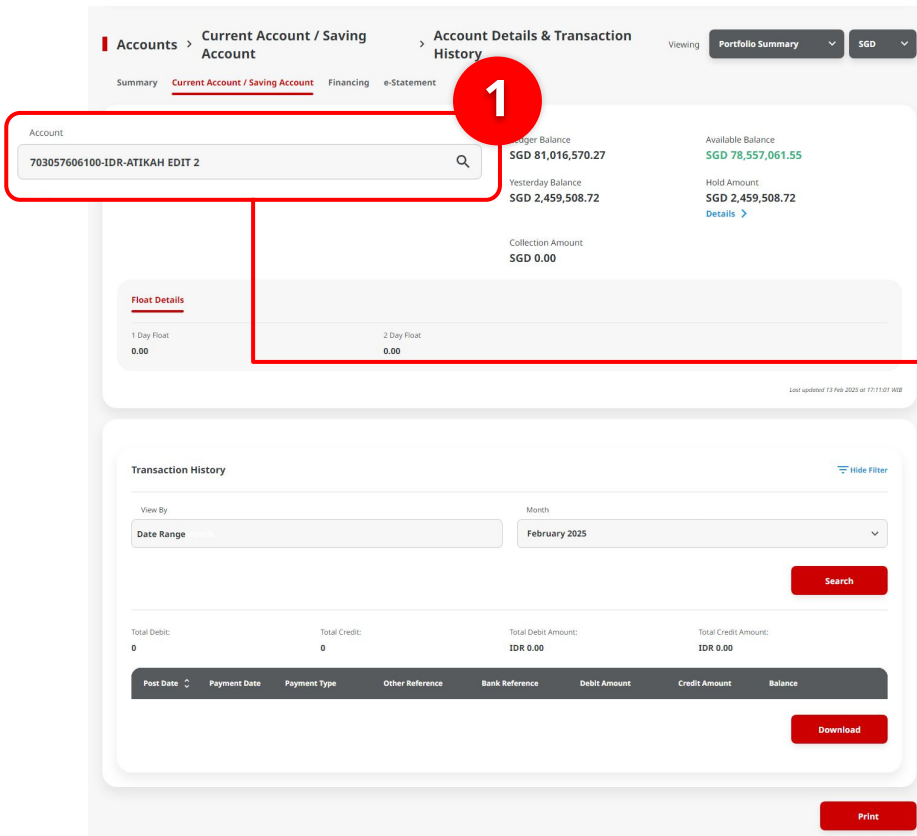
Accounts > Current Account / Saving Account > Account Details & Transaction History

Viewing Portfolio Summary SGD

Summary Current Account / Saving Account Financing e-Statement

1

Account
703057606100-IDR-ATIKAH EDIT 2

Ledger Balance
SGD 81,016,570.27

Available Balance
SGD 78,557,061.55

Yesterday Balance
SGD 2,459,508.72

Hold Amount
SGD 2,459,508.72
Details >

Collection Amount
SGD 0.00

Float Details

1 Day Float
0.00

2 Day Float
0.00

Last updated 13 Feb 2025 at 17:11:01 WIB

Transaction History

Hide Filter

View By
Date Range

Month
February 2025

Search

Total Debit:
0

Total Credit:
0

Total Debit Amount:
IDR 0.00

Total Credit Amount:
IDR 0.00

| Post Date | Payment Date | Payment Type | Other Reference | Bank Reference | Debit Amount | Credit Amount | Balance |
|---|---|---|---|---|---|---|---|

Download

Print